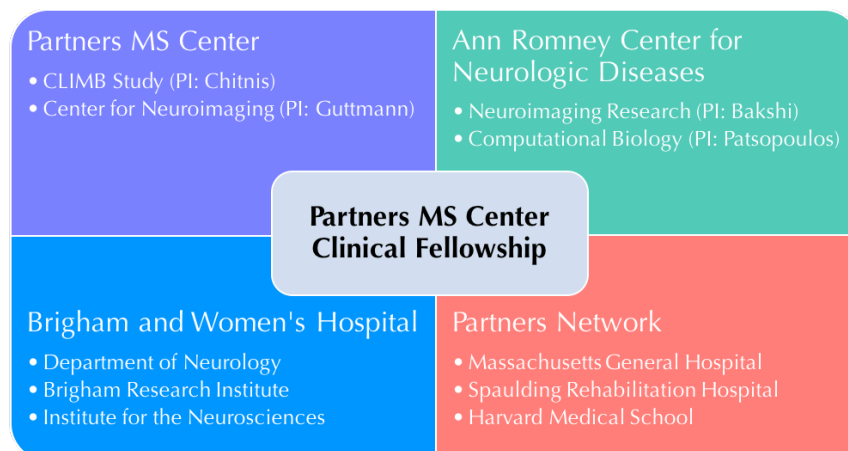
Partners MS Center
• CLIMB Study (PI: Chitnis)
• Center for Neuroimaging (PI: Guttmann)

Ann Romney Center for Neurologic Diseases
• Neuroimaging Research (PI: Bakshi)
• Computational Biology (PI: Patsopoulos)

Partners MS Center Clinical Fellowship

Brigham and Women's Hospital
• Department of Neurology
• Brigham Research Institute
• Institute for the Neurosciences

Partners Network
• Massachusetts General Hospital
• Spaulding Rehabilitation Hospital
• Harvard Medical School